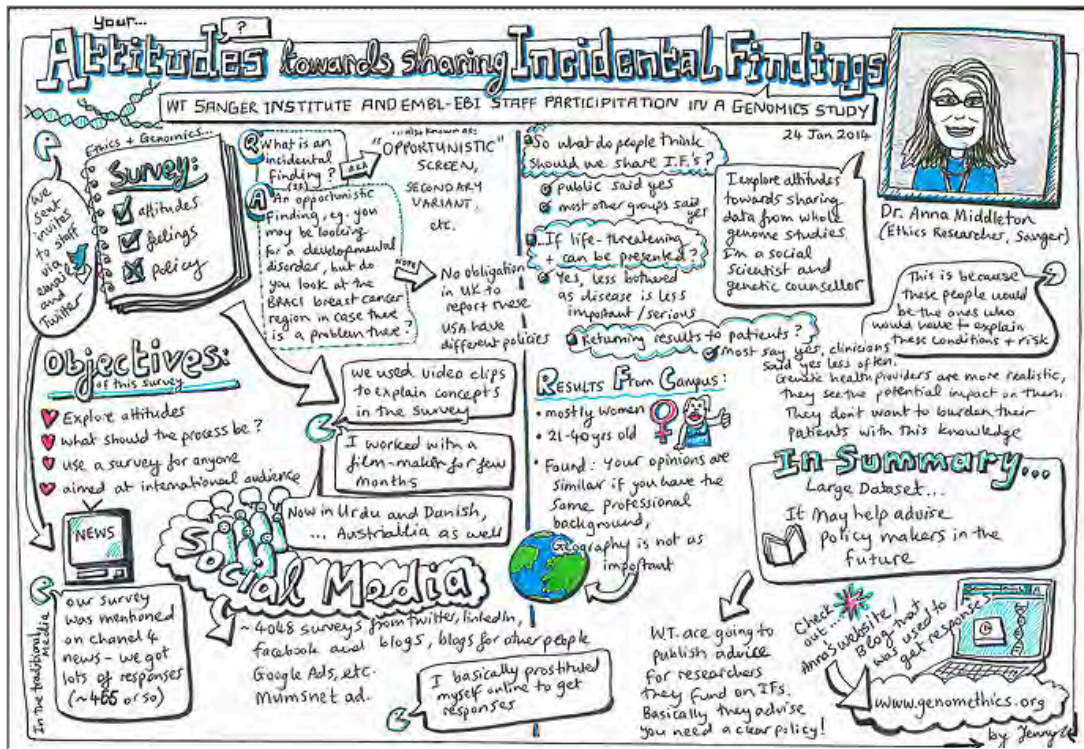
your... ?
Attitudes towards sharing Incidental Findings

WT SANGER INSTITUTE AND EMBL-EBI STAFF PARTICIPITATION IN A GENOMICS STUDY

24 Jan 2014

Ethics + Genomics...
Survey:
attitudes
feelings
policy

We sent invites to staff via email and Twitter

Q What is an incidental finding?
A An opportunistic finding, e.g. you may be looking for a developmental disorder, but do you look at the BRAC1 breast cancer region in case there is a problem there?

also known as:
"OPPORTUNISTIC" SCREEN,
SECONDARY VARIANT,
etc.

NOTE
No obligation in UK to report these
USA have different policies

So what do people think should we share I.F.'s?
public said yes
most other groups said yes

If life-threatening + can be prevented?
Yes, less bothered as disease is less important / serious

Returning results to patients?
Most say yes, clinicians said yes less often.

I explore attitudes towards sharing data from whole genome studies. I'm a social scientist and genetic counsellor

Dr. Anna Middleton
(Ethics Researcher, Sanger)

This is because these people would be the ones who would have to explain these conditions + risk

Genetic health providers are more realistic, they see the potential impact on them. They don't want to burden their patients with this knowledge

Objectives:
of this survey
Explore attitudes
what should the process be?
use a survey for anyone
aimed at international audience

We used video clips to explain concepts in the survey

I worked with a film-maker for few months

Now in Urdu and Danish, ... Australia as well

Results From Campus:
• mostly women
• 21-40 yrs old
• Found: Your opinions are similar if you have the same professional background,
Geography is not as important

In Summary...
Large Dataset...
It may help advise policy makers in the future

NEWS
In the traditional media
our survey was mentioned on channel 4 news - we got lots of responses (~465 or so)

Social Media
~4048 surveys from twitter, linkedIn, facebook and blogs, blogs for other people
Google Ads, etc.
Mumsnet ad.

I basically prostituted myself online to get responses

W.T. are going to publish advice for researchers they fund on IFs. Basically they advise you need a clear policy!

Check out... Anna's website! Blog that was used to get responses

www.genomethics.org

by Jenny